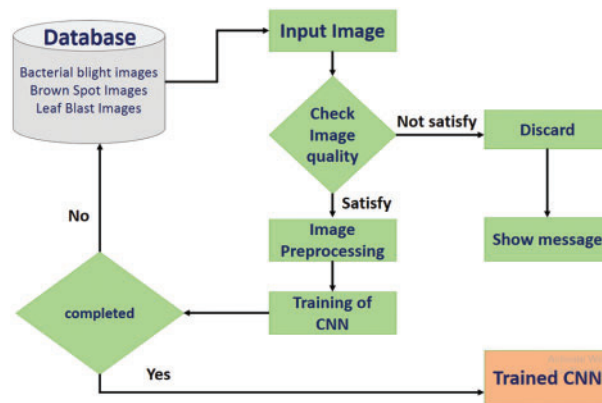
Database
Bacterial blight images
Brown Spot Images
Leaf Blast Images

Input Image

Check Image quality

Not satisfy

Discard

Satisfy

Image Preprocessing

Show message

No

completed

Training of CNN

Yes

Trained CNN